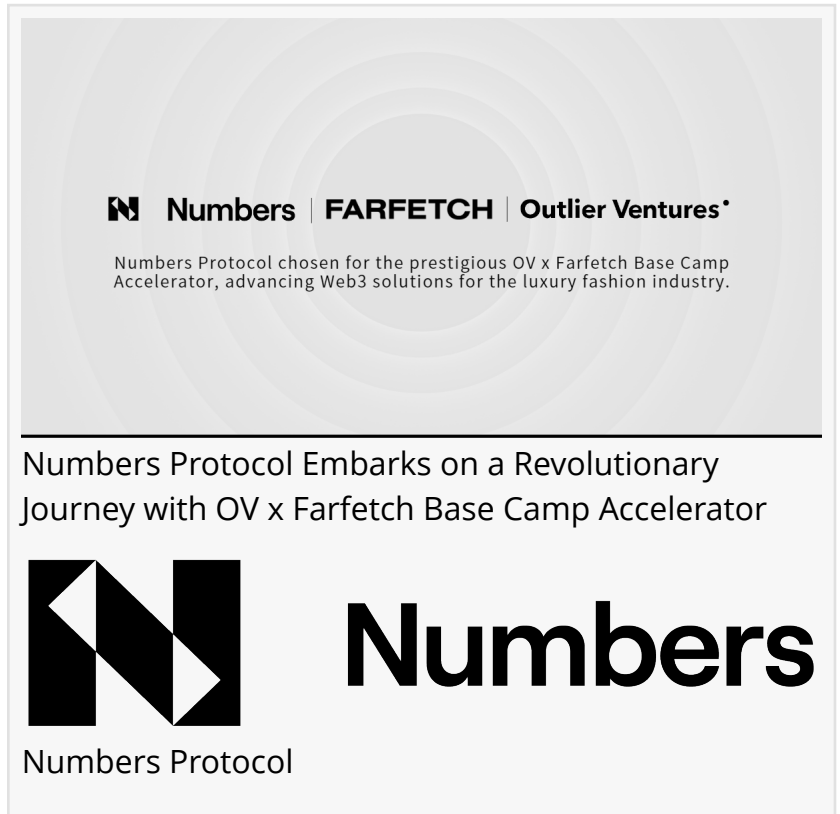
Numbers | FARFETCH | Outlier Ventures

Numbers Protocol chosen for the prestigious OV x Farfetch Base Camp Accelerator, advancing Web3 solutions for the luxury fashion industry.

Numbers Protocol Embarks on a Revolutionary Journey with OV x Farfetch Base Camp Accelerator

Numbers

Numbers Protocol